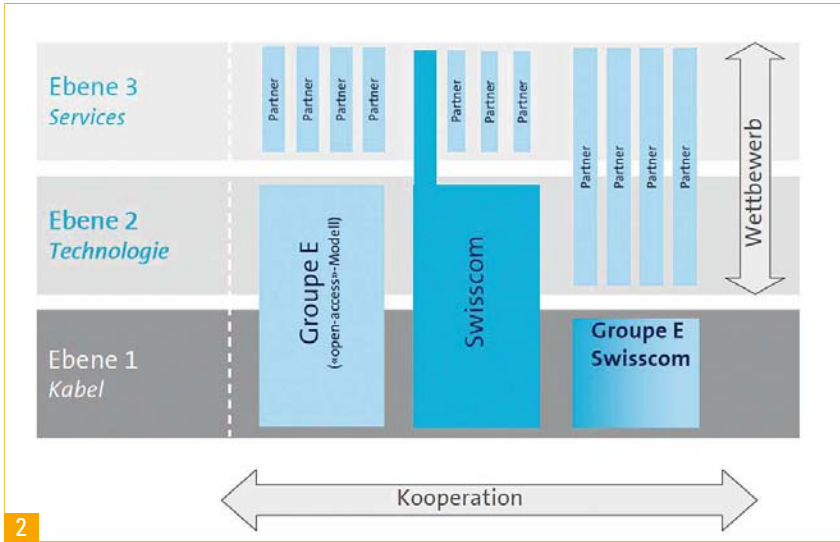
Ebene 3
Services

Ebene 2
Technologie

Ebene 1
Kabel

Partner
Partner
Partner
Partner

Partner
Partner
Partner

Partner
Partner
Partner
Partner

Groupe E
(«open-access»-Modell)

Swisscom

Groupe E
Swisscom

Wettbewerb

Kooperation

2